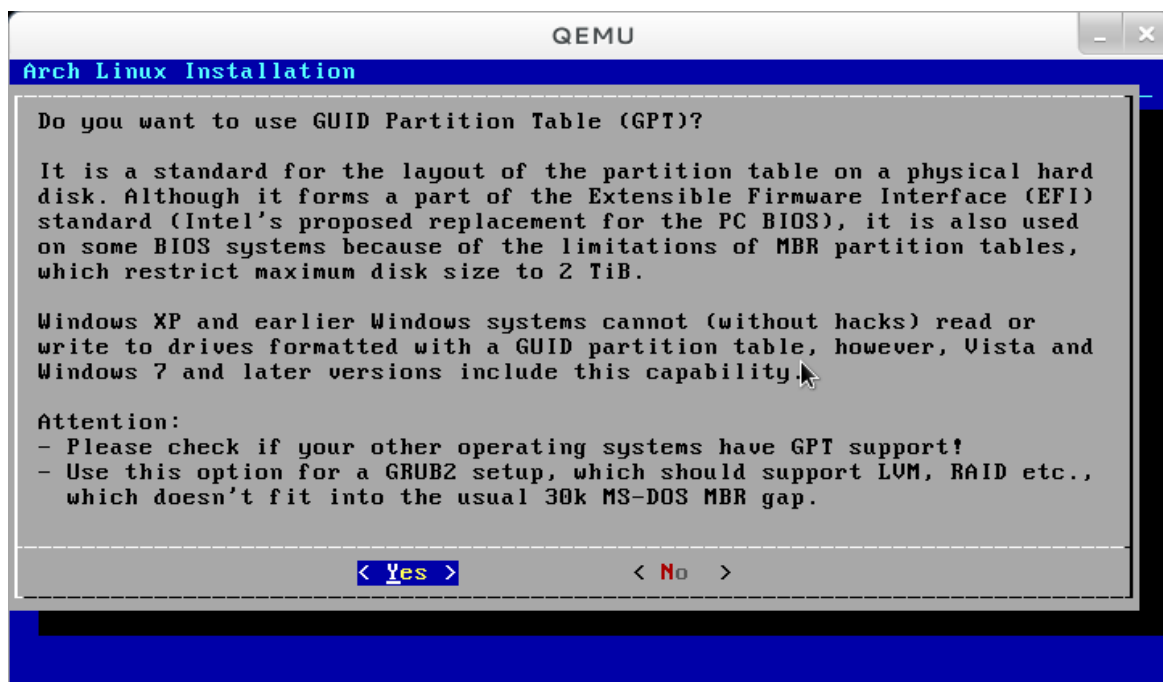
QEMU

Arch Linux Installation

Do you want to use GUID Partition Table (GPT)?

It is a standard for the layout of the partition table on a physical hard disk. Although it forms a part of the Extensible Firmware Interface (EFI) standard (Intel's proposed replacement for the PC BIOS), it is also used on some BIOS systems because of the limitations of MBR partition tables, which restrict maximum disk size to 2 TiB.

Windows XP and earlier Windows systems cannot (without hacks) read or write to drives formatted with a GUID partition table, however, Vista and Windows 7 and later versions include this capability.

Attention:
- Please check if your other operating systems have GPT support!
- Use this option for a GRUB2 setup, which should support LVM, RAID etc., which doesn't fit into the usual 30k MS-DOS MBR gap.

< Yes > < No >